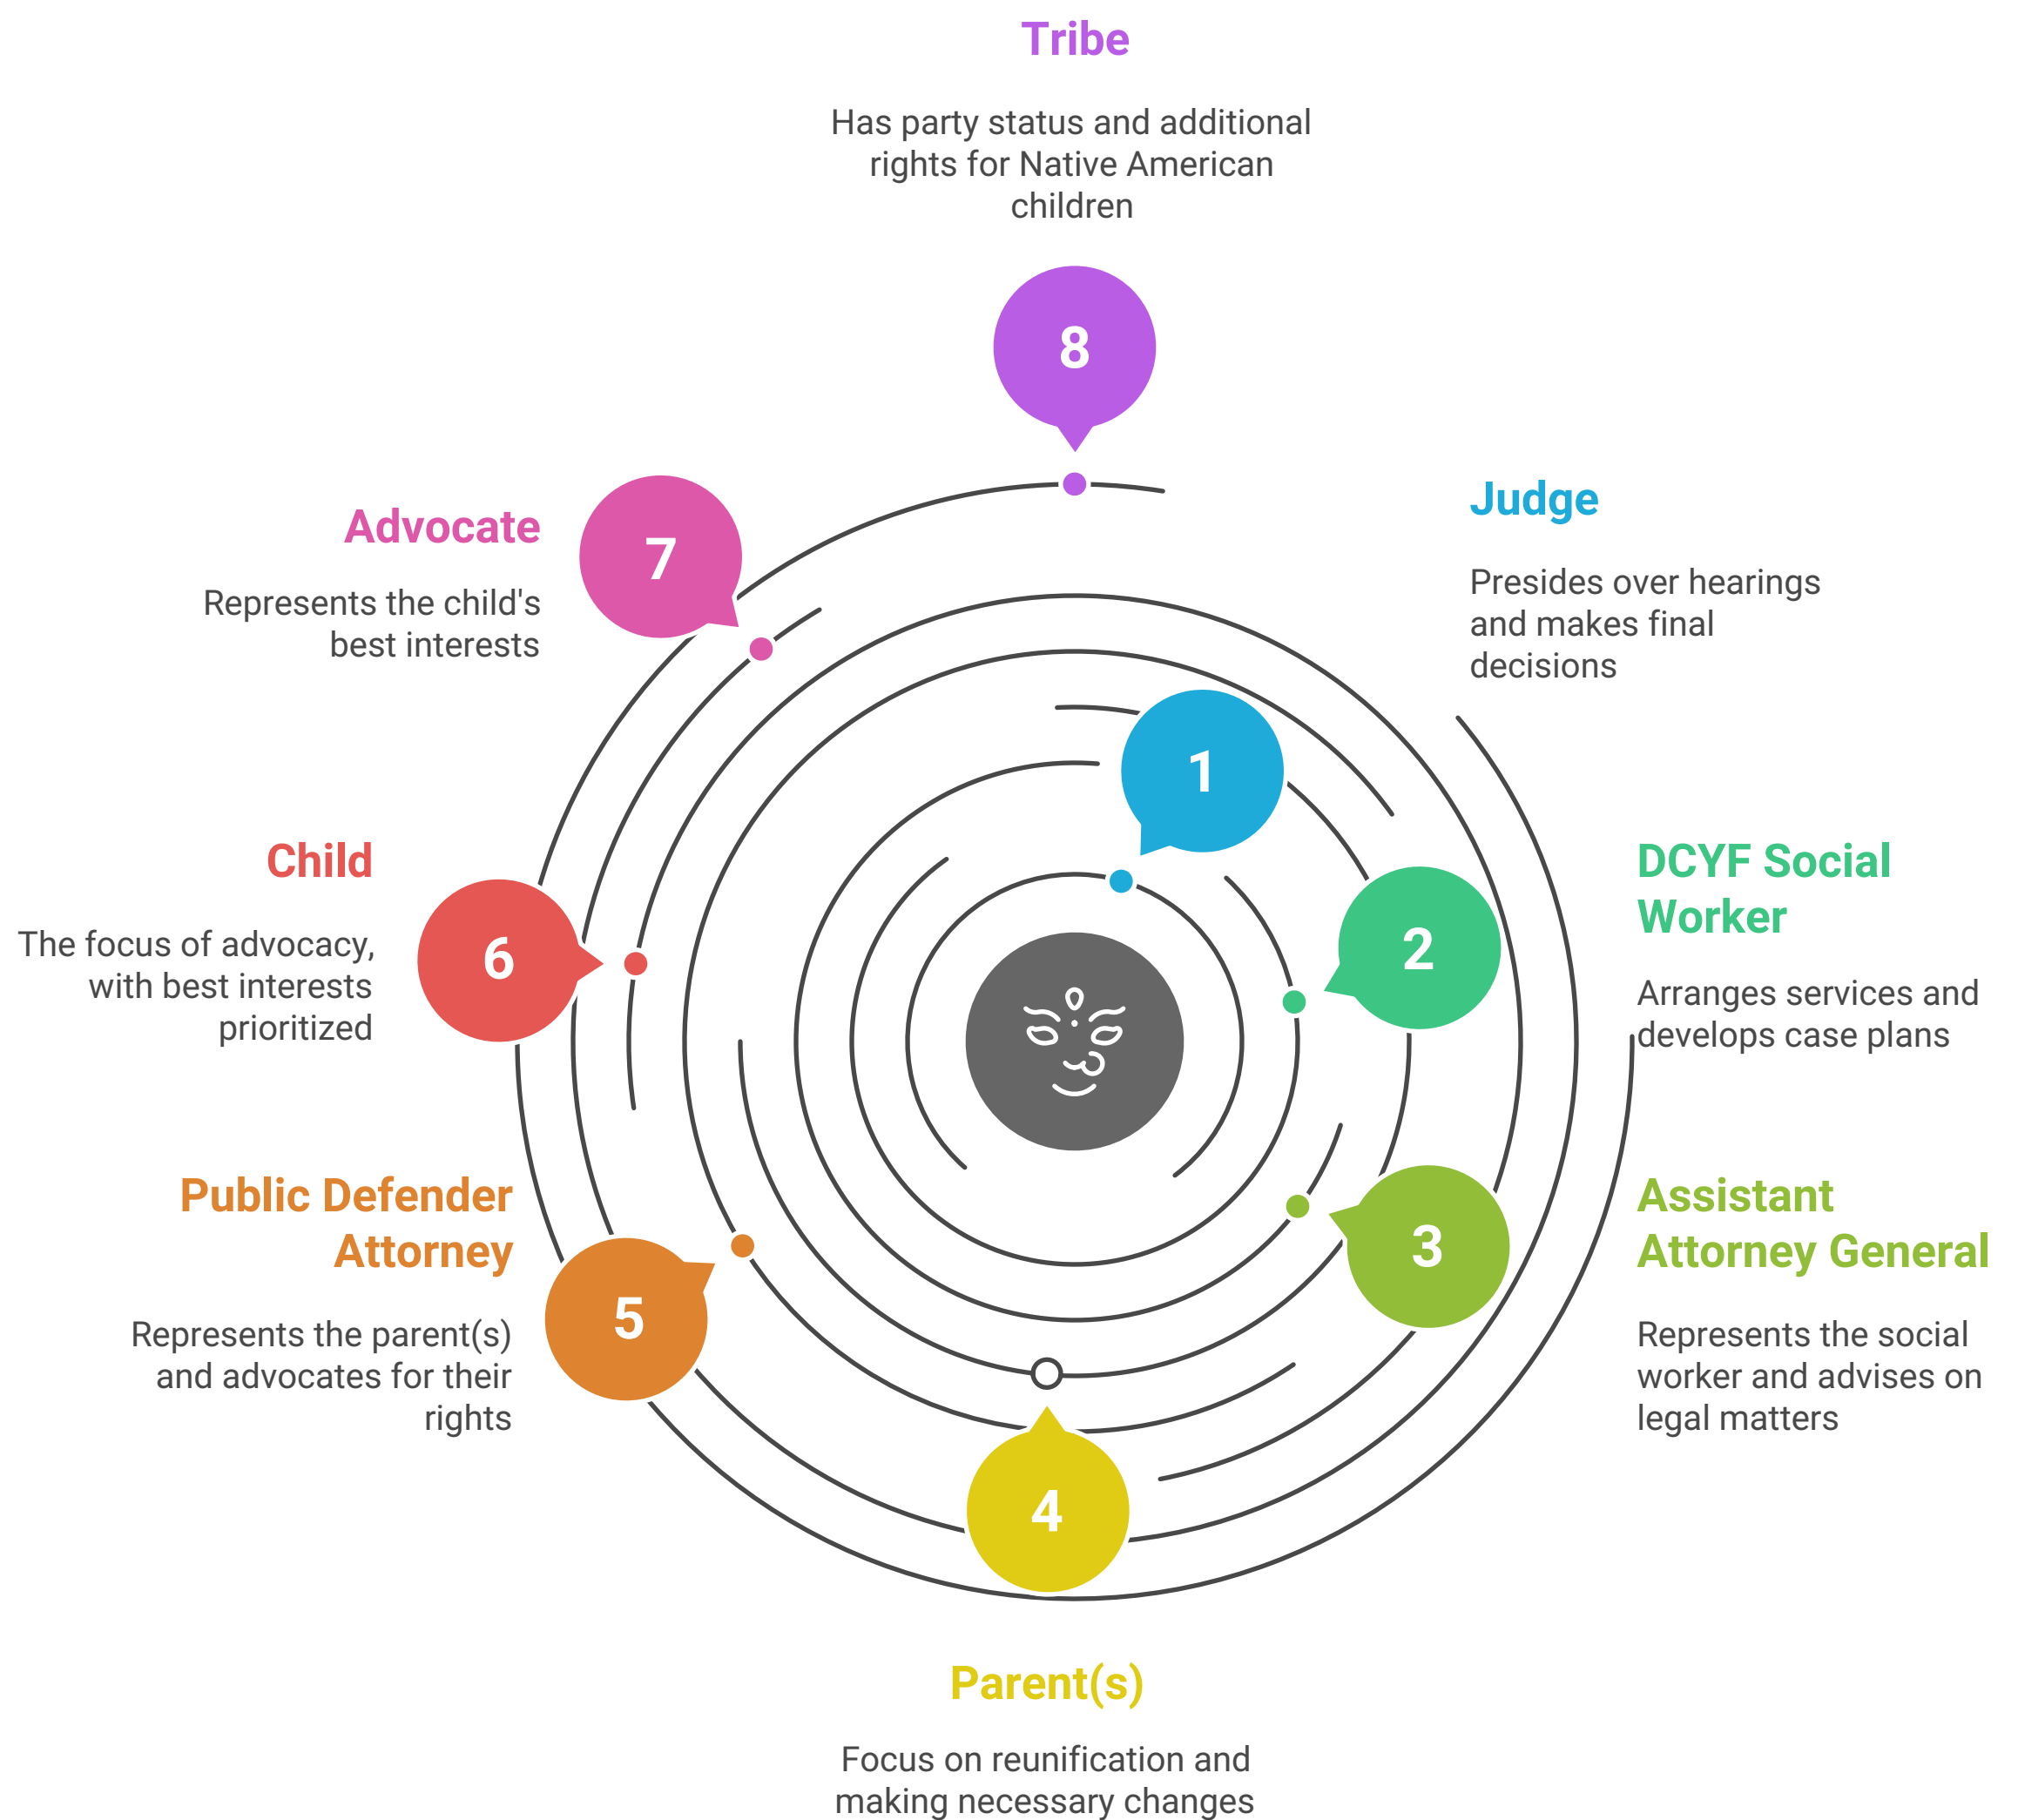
Tribe

Has party status and additional rights for Native American children

8

Judge

Presides over hearings and makes final decisions

Advocate

Represents the child's best interests

7

1

Child

The focus of advocacy, with best interests prioritized

6

2

DCYF Social Worker

Arranges services and develops case plans

Public Defender Attorney

Represents the parent(s) and advocates for their rights

5

3

Assistant Attorney General

Represents the social worker and advises on legal matters

4

Parent(s)

Focus on reunification and making necessary changes